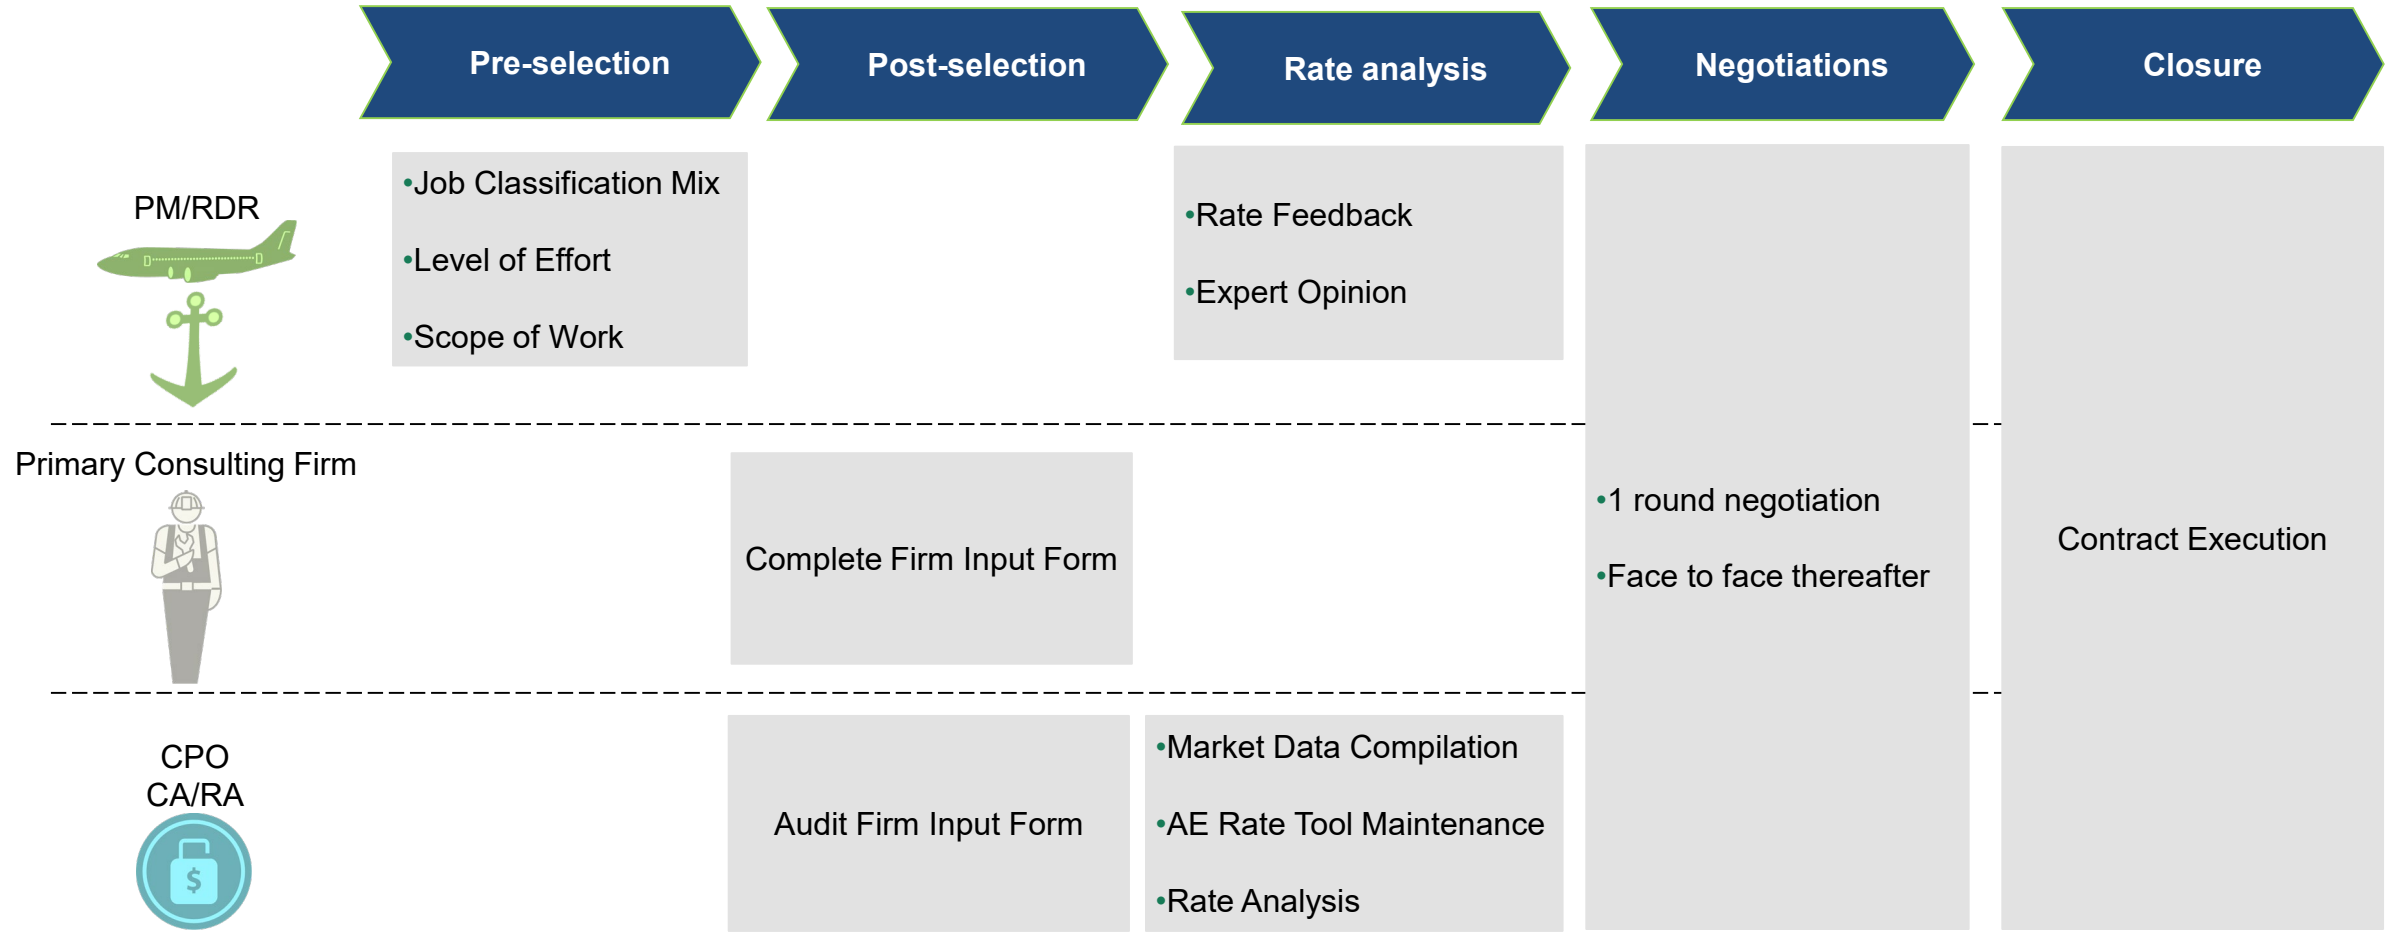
Pre-selection

Post-selection

Rate analysis

Negotiations

Closure

PM/RDR

•Job Classification Mix

•Level of Effort

•Scope of Work

•Rate Feedback

•Expert Opinion

Primary Consulting Firm

Complete Firm Input Form

•1 round negotiation

•Face to face thereafter

Contract Execution

CPO
CA/RA

Audit Firm Input Form

•Market Data Compilation

•AE Rate Tool Maintenance

•Rate Analysis